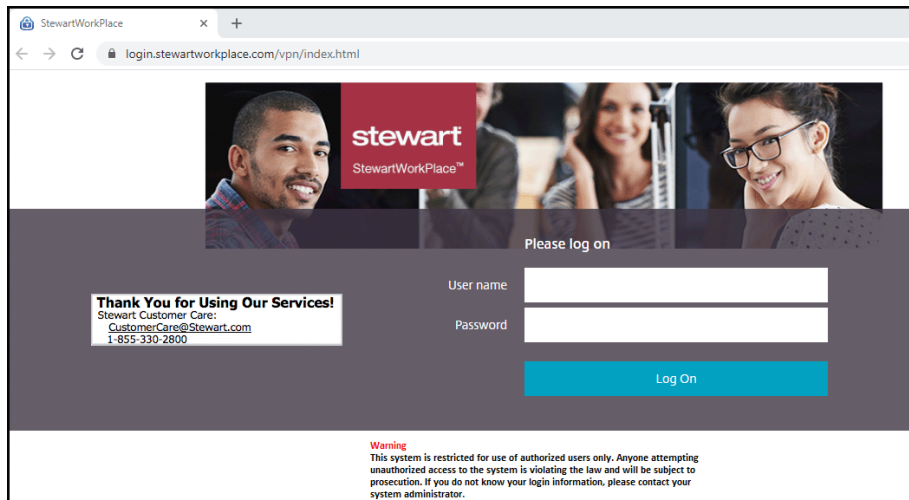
StewartWorkPlace ×

login.stewartworkplace.com/vpn/index.html

stewart
StewartWorkPlace™

Please log on

User name

Password

Log On

Thank You for Using Our Services!
Stewart Customer Care:
CustomerCare@Stewart.com
1-855-330-2800

Warning
This system is restricted for use of authorized users only. Anyone attempting unauthorized access to the system is violating the law and will be subject to prosecution. If you do not know your login information, please contact your system administrator.